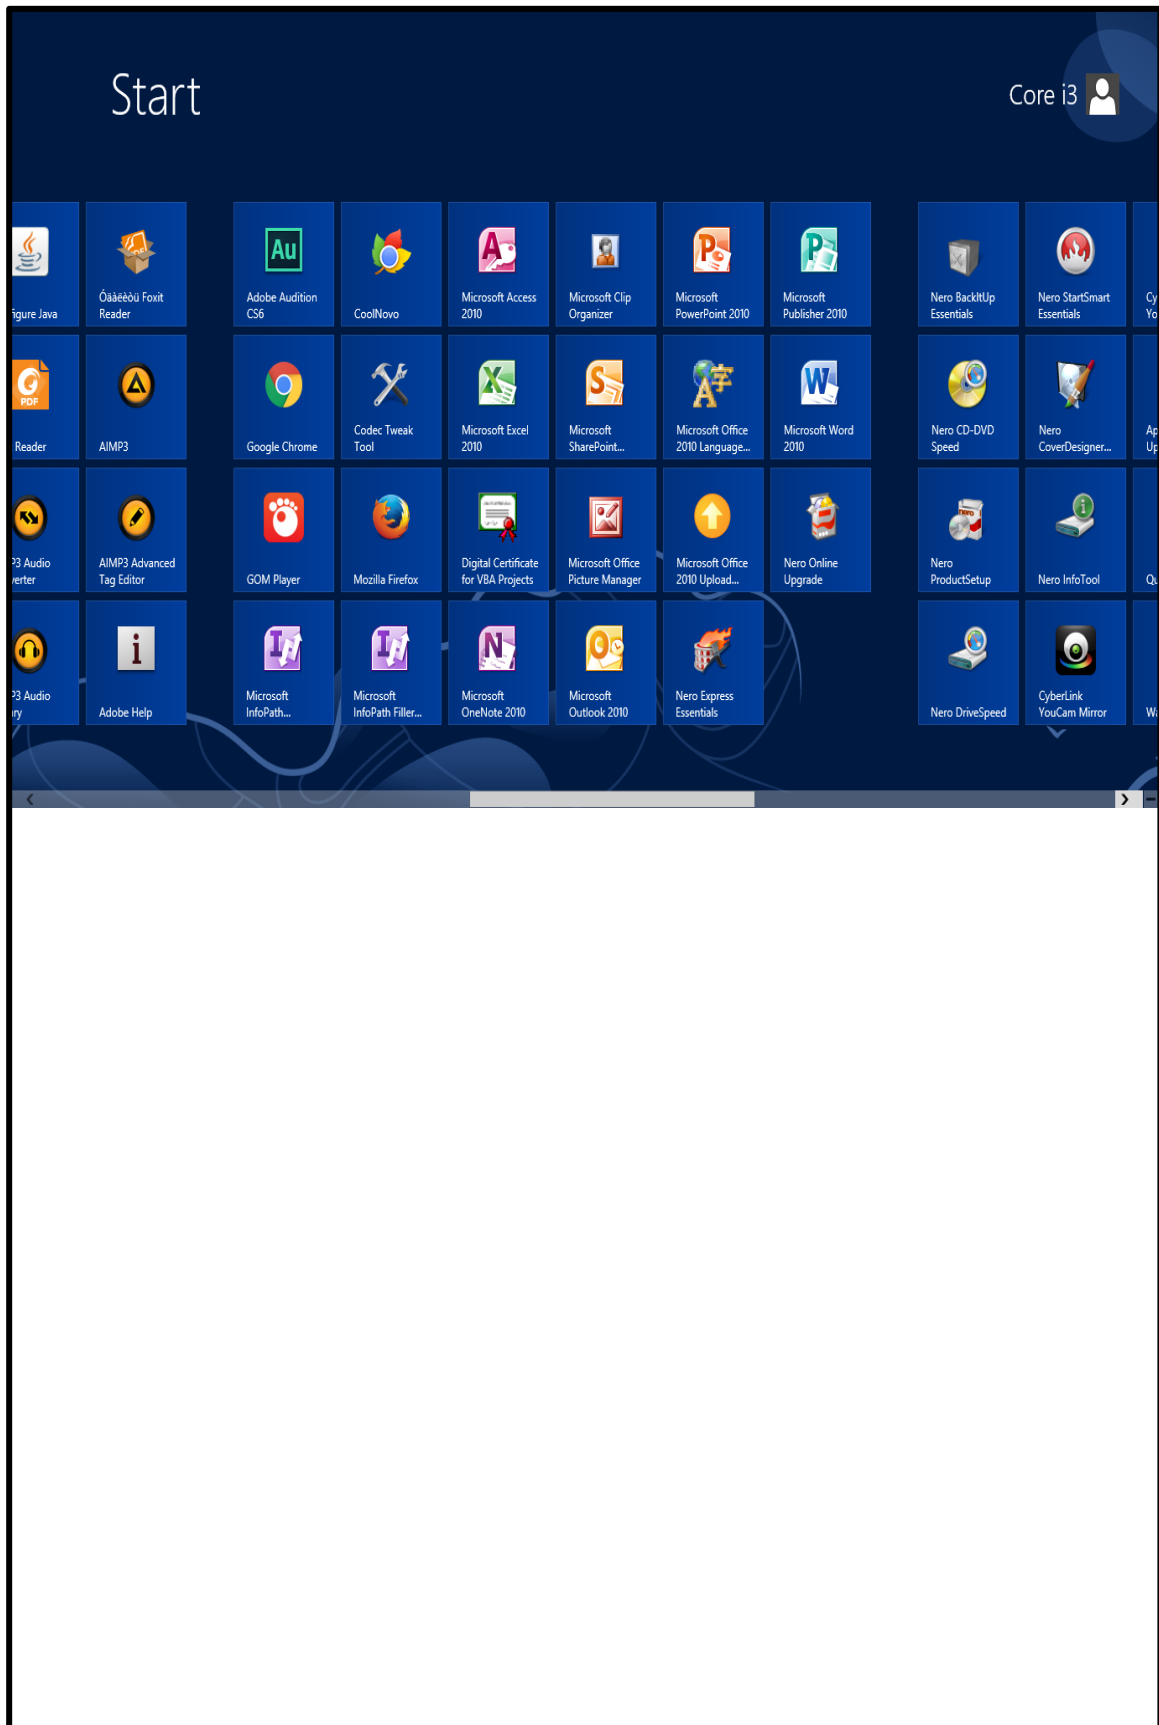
Start

Core i3

figure Java
Óàäèòü Foxit Reader
Adobe Audition CS6
CoolNovo
Microsoft Access 2010
Microsoft Clip Organizer
Microsoft PowerPoint 2010
Microsoft Publisher 2010
Nero BackItUp Essentials
Nero StartSmart Essentials
Cy Yo

Reader
AIMP3
Google Chrome
Codec Tweak Tool
Microsoft Excel 2010
Microsoft SharePoint...
Microsoft Office 2010 Language...
Microsoft Word 2010
Nero CD-DVD Speed
Nero CoverDesigner...
Ap Up

P3 Audio verter
AIMP3 Advanced Tag Editor
GOM Player
Mozilla Firefox
Digital Certificate for VBA Projects
Microsoft Office Picture Manager
Microsoft Office 2010 Upload...
Nero Online Upgrade
Nero ProductSetup
Nero InfoTool
Qu

P3 Audio ry
Adobe Help
Microsoft InfoPath...
Microsoft InfoPath Filler...
Microsoft OneNote 2010
Microsoft Outlook 2010
Nero Express Essentials
Nero DriveSpeed
CyberLink YouCam Mirror
Wi